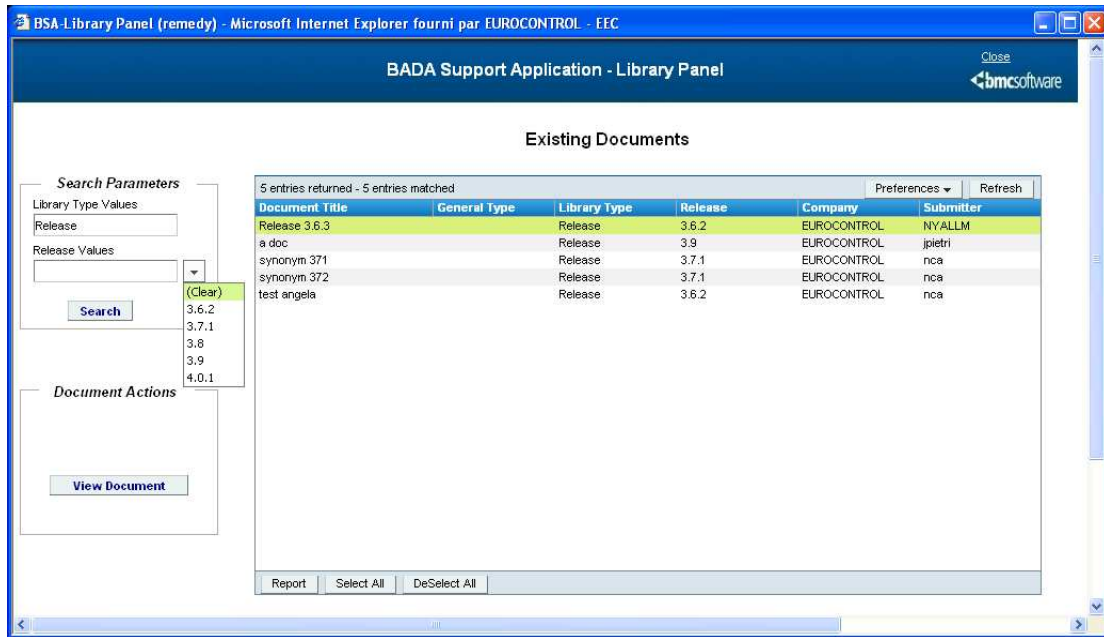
BSA-Library Panel (remedy) - Microsoft Internet Explorer fourni par EUROCONTROL - EEC

BADA Support Application - Library Panel

Close
bmcsoftware

Existing Documents

Search Parameters
Library Type Values
Release
Release Values

(Clear)
3.6.2
3.7.1
3.8
3.9
4.0.1

Search

Document Actions

View Document

5 entries returned - 5 entries matched

Preferences

Refresh

| Document Title | General Type | Library Type | Release | Company | Submitter |
|---|---|---|---|---|---|
| Release 3.6.3 | | Release | 3.6.2 | EUROCONTROL | NYALLM |
| a doc | | Release | 3.9 | EUROCONTROL | jpietri |
| synonym 371 | | Release | 3.7.1 | EUROCONTROL | nca |
| synonym 372 | | Release | 3.7.1 | EUROCONTROL | nca |
| test angela | | Release | 3.6.2 | EUROCONTROL | nca |

Report
Select All
DeSelect All